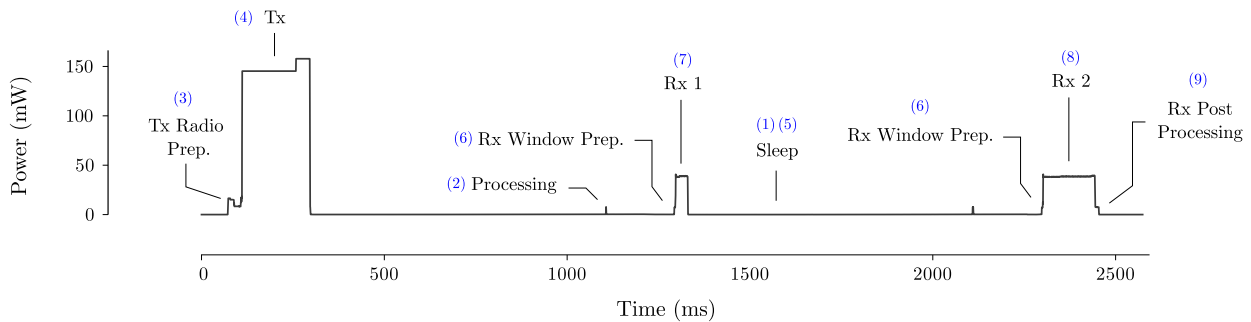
(4) Tx

(3) Tx Radio Prep.

(7) Rx 1

(6) Rx Window Prep.

(2) Processing

(1) (5) Sleep

(6) Rx Window Prep.

(8) Rx 2

(9) Rx Post Processing

Power (mW)

150
100
50
0

0
500
1000
1500
2000
2500

Time (ms)